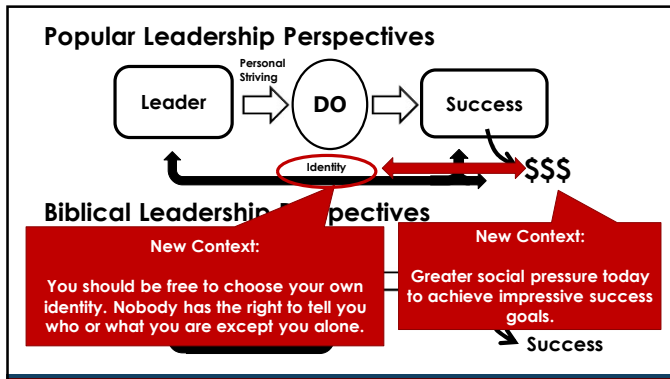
Popular Leadership Perspectives

Leader

Personal Striving

DO

Success

Identity

$$$

Biblical Leadership P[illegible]spectives

New Context:

You should be free to choose your own identity. Nobody has the right to tell you who or what you are except you alone.

New Context:

Greater social pressure today to achieve impressive success goals.

Success